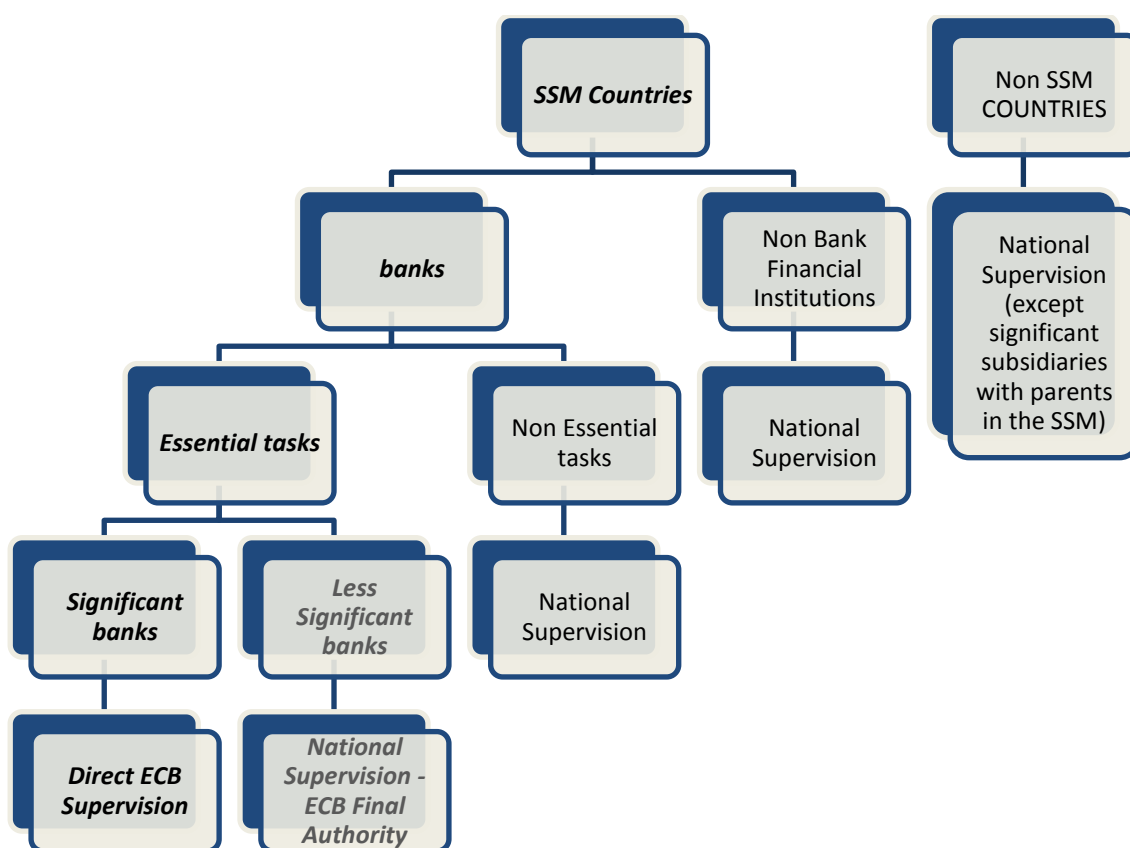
SSM Countries

banks

Non Bank Financial Institutions

National Supervision

Essential tasks

Non Essential tasks

National Supervision

Significant banks

Direct ECB Supervision

Less Significant banks

National Supervision - ECB Final Authority

Non SSM COUNTRIES

National Supervision (except significant subsidiaries with parents in the SSM)